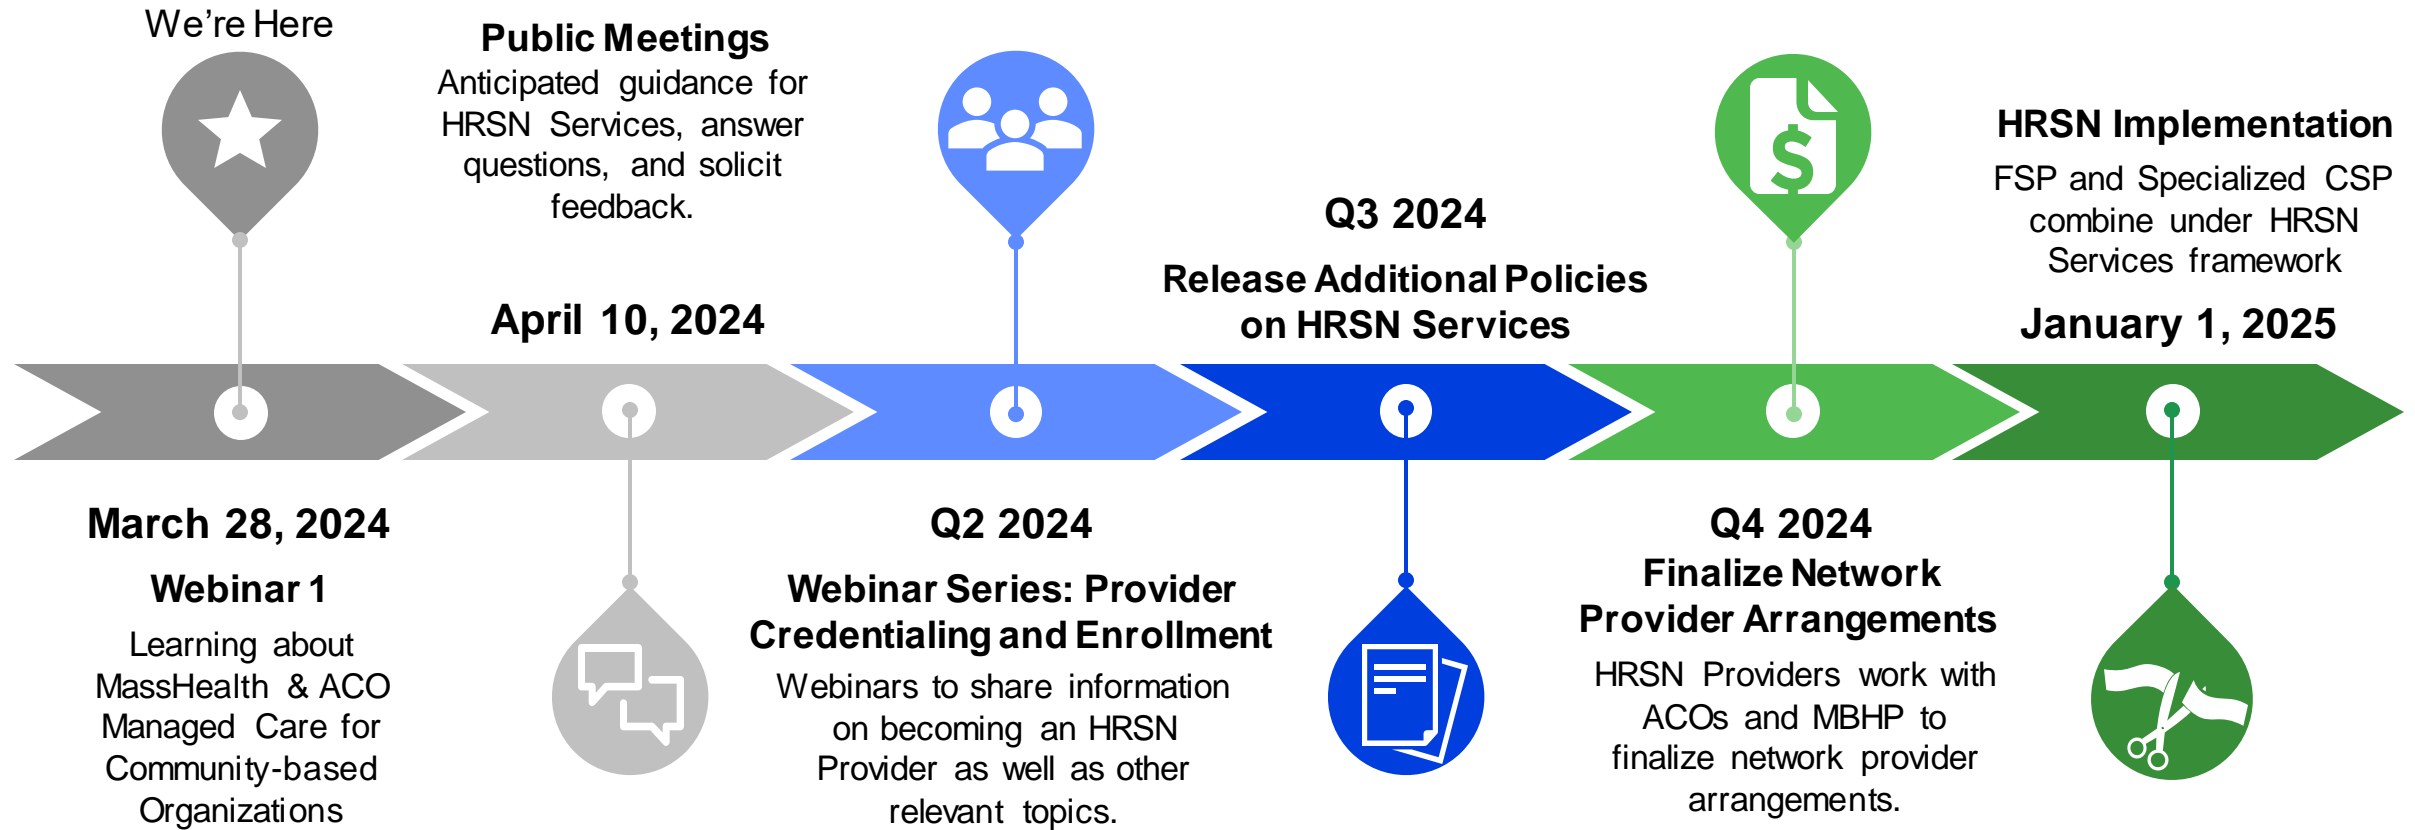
We're Here

Public Meetings
Anticipated guidance for HRSN Services, answer questions, and solicit feedback.

April 10, 2024

Q3 2024
Release Additional Policies on HRSN Services

HRSN Implementation
FSP and Specialized CSP combine under HRSN Services framework

January 1, 2025

March 28, 2024
Webinar 1
Learning about MassHealth & ACO Managed Care for Community-based Organizations

Q2 2024
Webinar Series: Provider Credentialing and Enrollment
Webinars to share information on becoming an HRSN Provider as well as other relevant topics.

Q4 2024
Finalize Network Provider Arrangements
HRSN Providers work with ACOs and MBHP to finalize network provider arrangements.